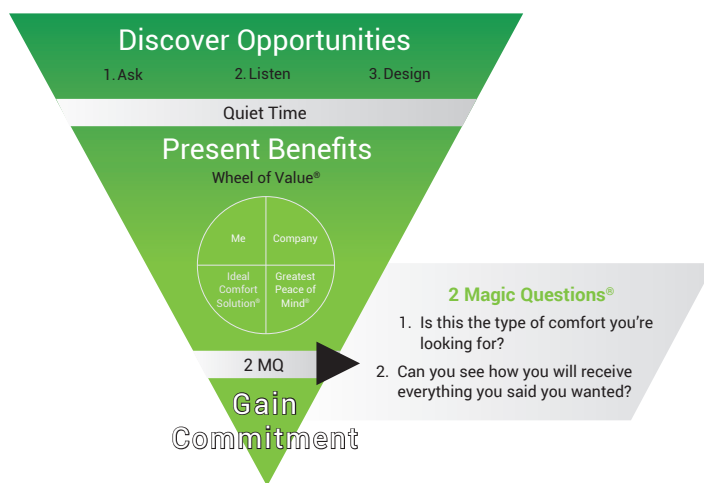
Discover Opportunities

1. Ask 2. Listen 3. Design

Quiet Time

Present Benefits

Wheel of Value®

Me

Company

Ideal Comfort Solution®

Greatest Peace of Mind®

2 MQ

Gain Commitment

2 Magic Questions®

1. Is this the type of comfort you're looking for?

2. Can you see how you will receive everything you said you wanted?